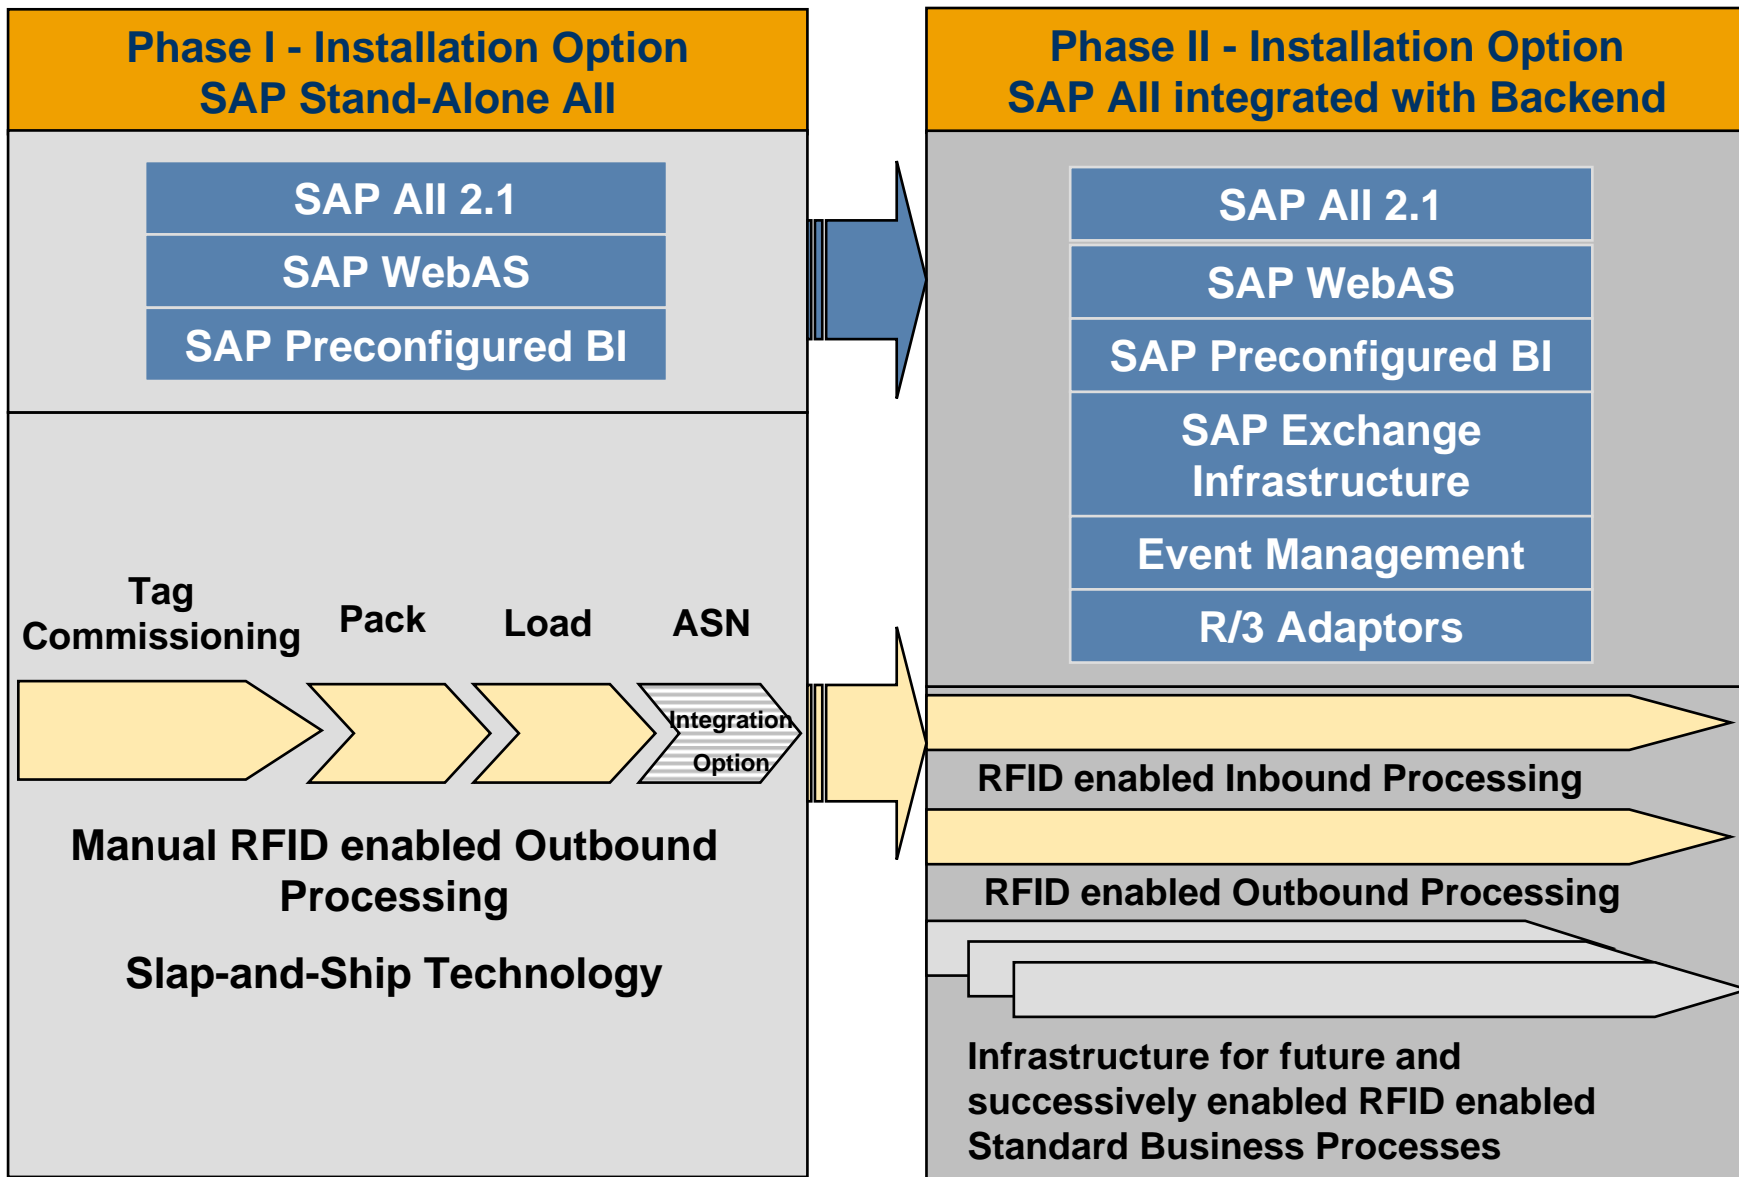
Phase I - Installation Option
SAP Stand-Alone AII

SAP AII 2.1

SAP WebAS

SAP Preconfigured BI

Tag Commissioning

Pack

Load

ASN

Integration Option

Manual RFID enabled Outbound Processing

Slap-and-Ship Technology

Phase II - Installation Option
SAP AII integrated with Backend

SAP AII 2.1

SAP WebAS

SAP Preconfigured BI

SAP Exchange Infrastructure

Event Management

R/3 Adaptors

RFID enabled Inbound Processing

RFID enabled Outbound Processing

Infrastructure for future and successively enabled RFID enabled Standard Business Processes